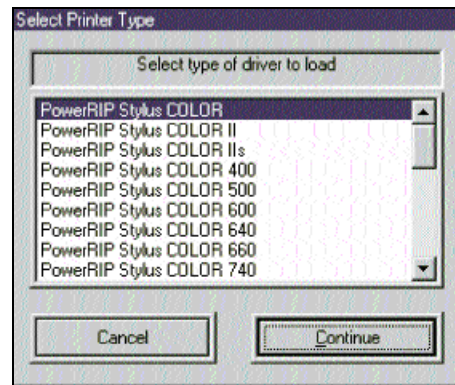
Select Printer Type

Select type of driver to load

PowerRIP Stylus COLOR
PowerRIP Stylus COLOR II
PowerRIP Stylus COLOR IIs
PowerRIP Stylus COLOR 400
PowerRIP Stylus COLOR 500
PowerRIP Stylus COLOR 600
PowerRIP Stylus COLOR 640
PowerRIP Stylus COLOR 660
PowerRIP Stylus COLOR 740

Cancel

Continue